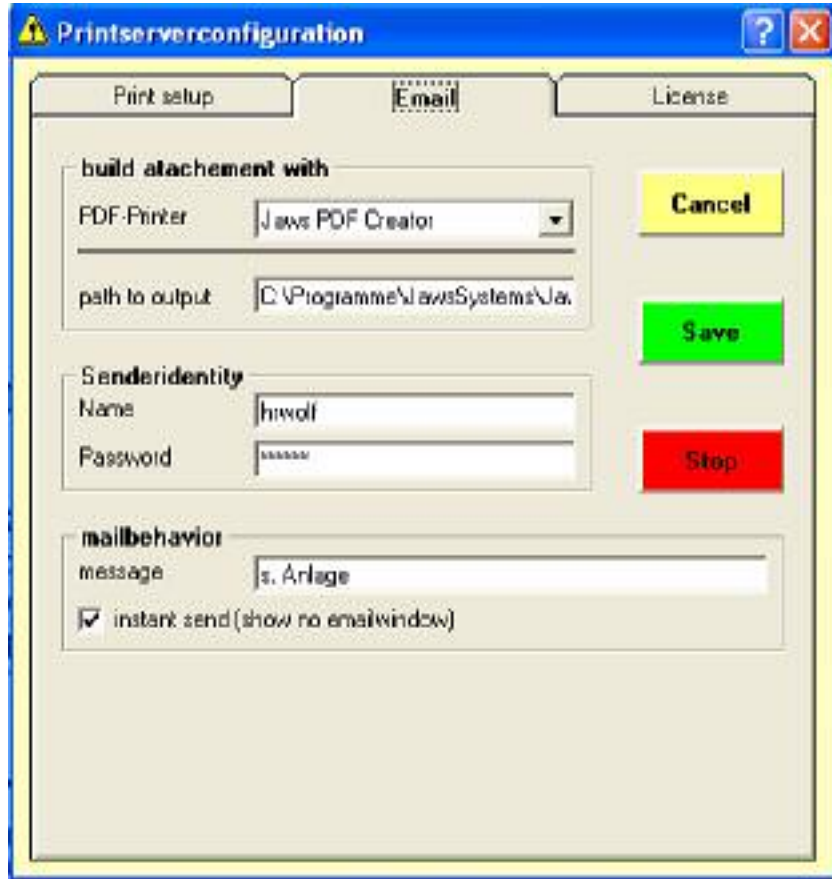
Printserverconfiguration

Print setup | Email | License

build atachement with
PDF-Printer Jaws PDF Creator
path to output C:\Programme\JawsSystems\Jav

Senderidentity
Name hwolf
Password ******

mailbehavior
message s. Anlage
☑ instant send (show no emailwindow)

Cancel
Save
Stop